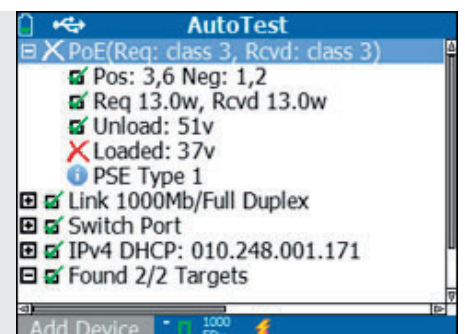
AutoTest
PoE(Req: class 3, Rcvd: class 3)
Pos: 3,6 Neg: 1,2
Req 13.0w, Rcvd 13.0w
Unload: 51v
Loaded: 37v
PSE Type 1
Link 1000Mb/Full Duplex
Switch Port
IPv4 DHCP: 010.248.001.171
Found 2/2 Targets
Add Device
1000